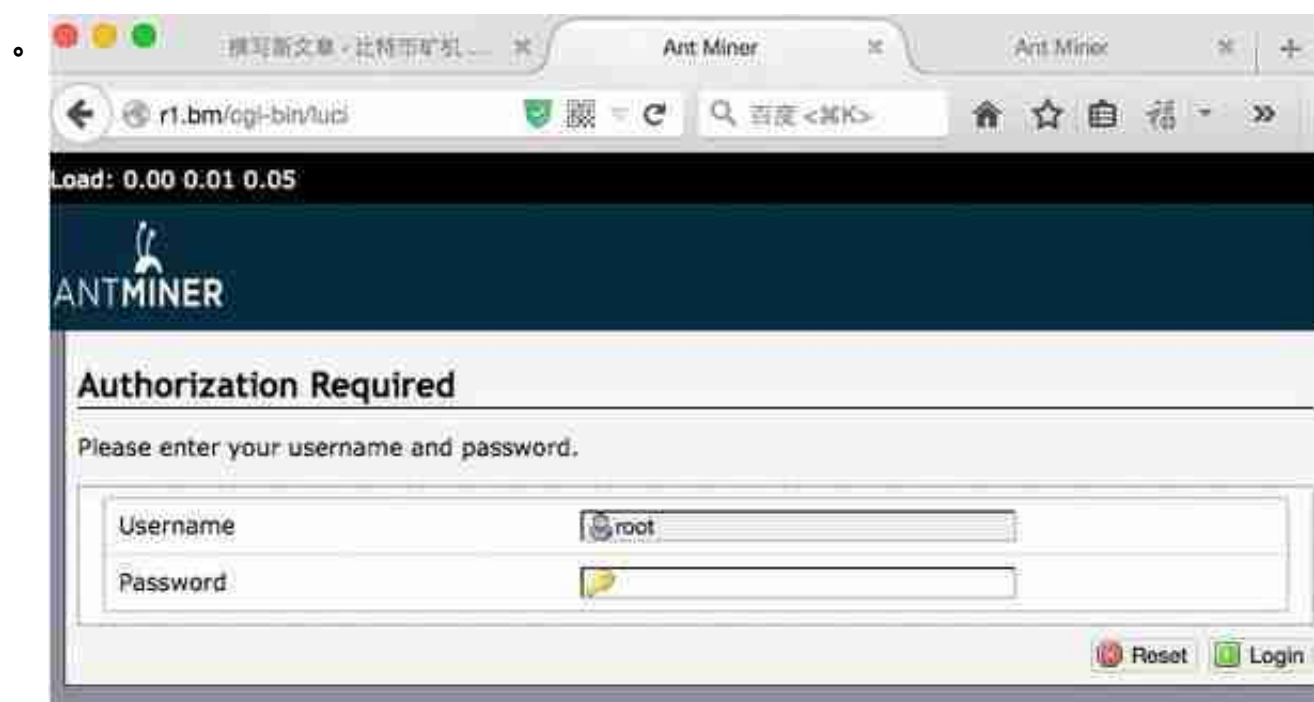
。

撰写新文章 - 比特币矿机... ×
Ant Miner ×
Ant Miner ×
+

r1.bm/cgi-bin/luci
百度 <⌘K>

Load: 0.00 0.01 0.05

ANTMINER

Authorization Required

Please enter your username and password.

| Username | root |
|---|---|
| Password | |

Reset Login